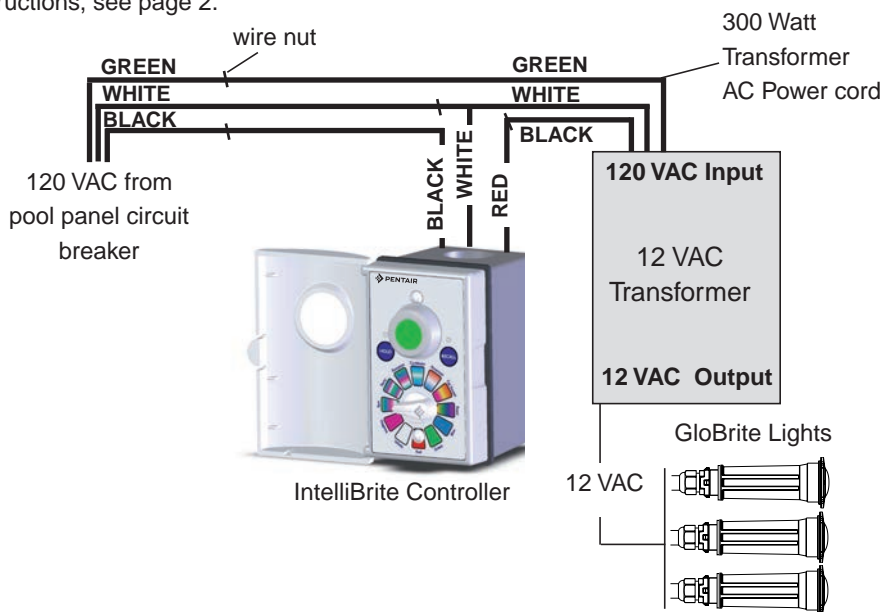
uctions, see page 2.

wire nut

300 Watt Transformer AC Power cord

GREEN
WHITE
BLACK

GREEN
WHITE
BLACK

120 VAC from pool panel circuit breaker

BLACK
WHITE
RED

120 VAC Input

12 VAC Transformer

12 VAC Output

PENTAIR

IntelliBrite Controller

GloBrite Lights

12 VAC